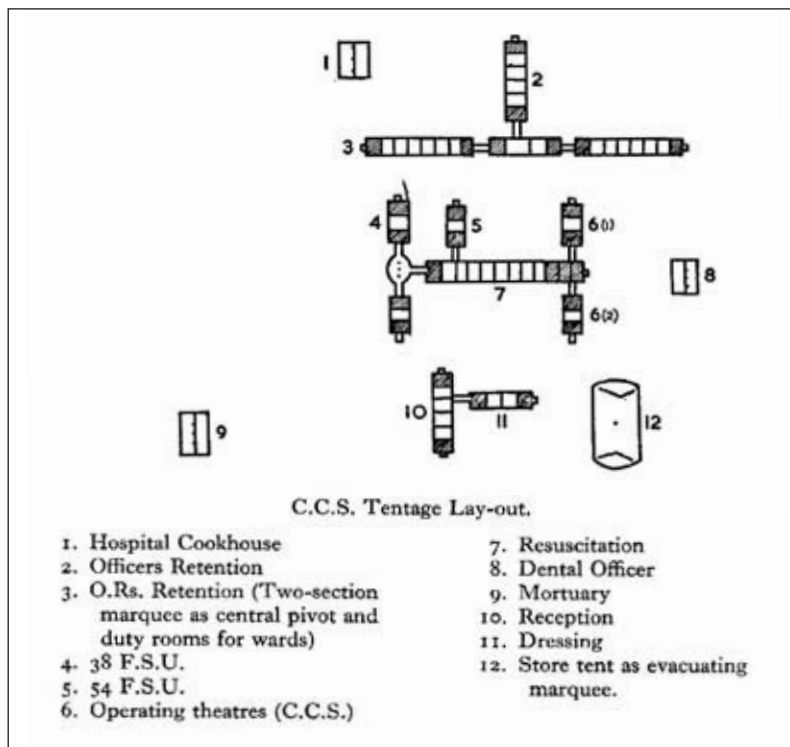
1
2
3
4
5
6(1)
8
7
6(2)
10
11
12
9

C.C.S. Tentage Lay-out.

1. Hospital Cookhouse
2. Officers Retention
3. O.Rs. Retention (Two-section marquee as central pivot and duty rooms for wards)
4. 38 F.S.U.
5. 54 F.S.U.
6. Operating theatres (C.C.S.)

7. Resuscitation
8. Dental Officer
9. Mortuary
10. Reception
11. Dressing
12. Store tent as evacuating marquee.